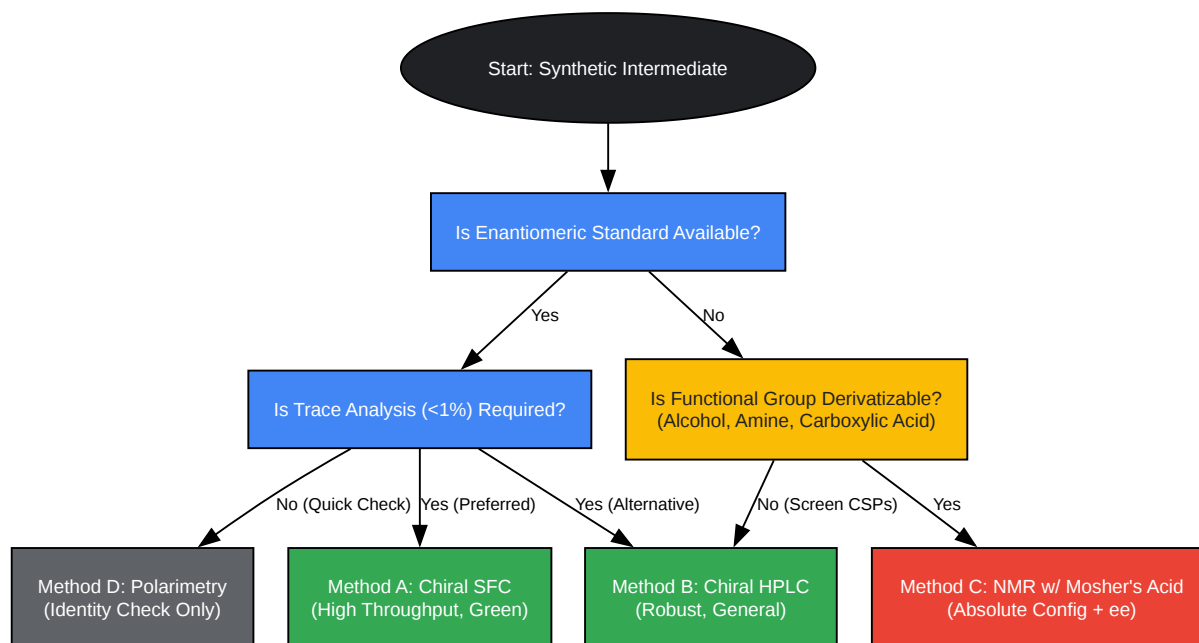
Start: Synthetic Intermediate

Is Enantiomeric Standard Available?

Yes

No

Is Trace Analysis (<1%) Required?

Is Functional Group Derivatizable? (Alcohol, Amine, Carboxylic Acid)

No (Quick Check)

Yes (Preferred)

Yes (Alternative)

No (Screen CSPs)

Yes

Method D: Polarimetry (Identity Check Only)

Method A: Chiral SFC (High Throughput, Green)

Method B: Chiral HPLC (Robust, General)

Method C: NMR w/ Mosher's Acid (Absolute Config + ee)